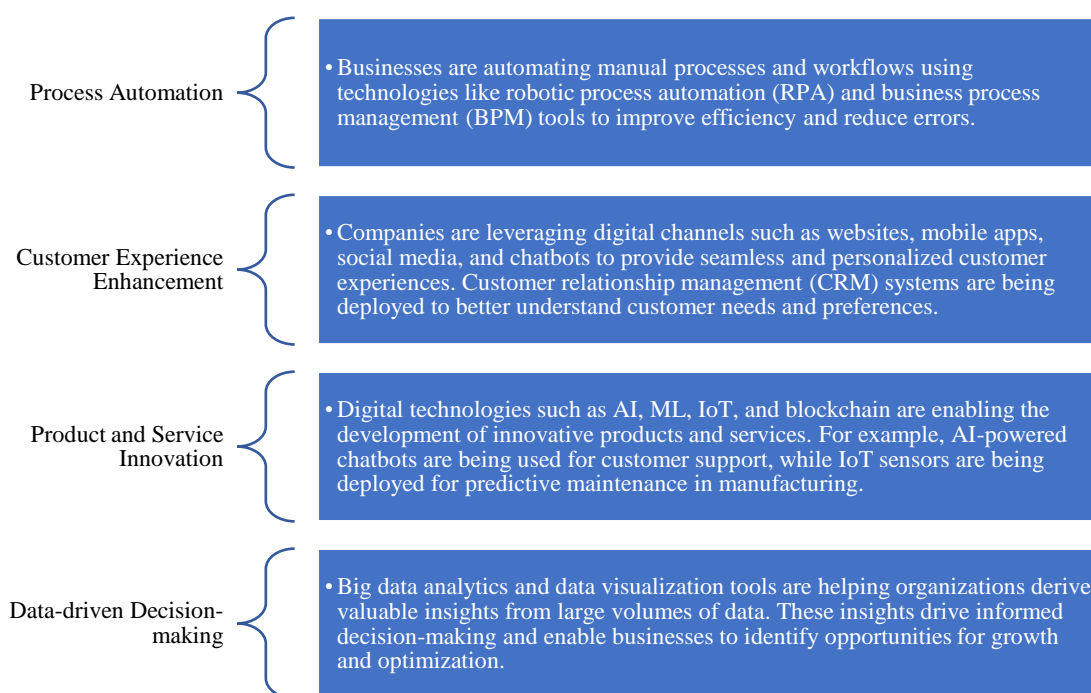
Process Automation

• Businesses are automating manual processes and workflows using technologies like robotic process automation (RPA) and business process management (BPM) tools to improve efficiency and reduce errors.

Customer Experience Enhancement

• Companies are leveraging digital channels such as websites, mobile apps, social media, and chatbots to provide seamless and personalized customer experiences. Customer relationship management (CRM) systems are being deployed to better understand customer needs and preferences.

Product and Service Innovation

• Digital technologies such as AI, ML, IoT, and blockchain are enabling the development of innovative products and services. For example, AI-powered chatbots are being used for customer support, while IoT sensors are being deployed for predictive maintenance in manufacturing.

Data-driven Decision-making

• Big data analytics and data visualization tools are helping organizations derive valuable insights from large volumes of data. These insights drive informed decision-making and enable businesses to identify opportunities for growth and optimization.